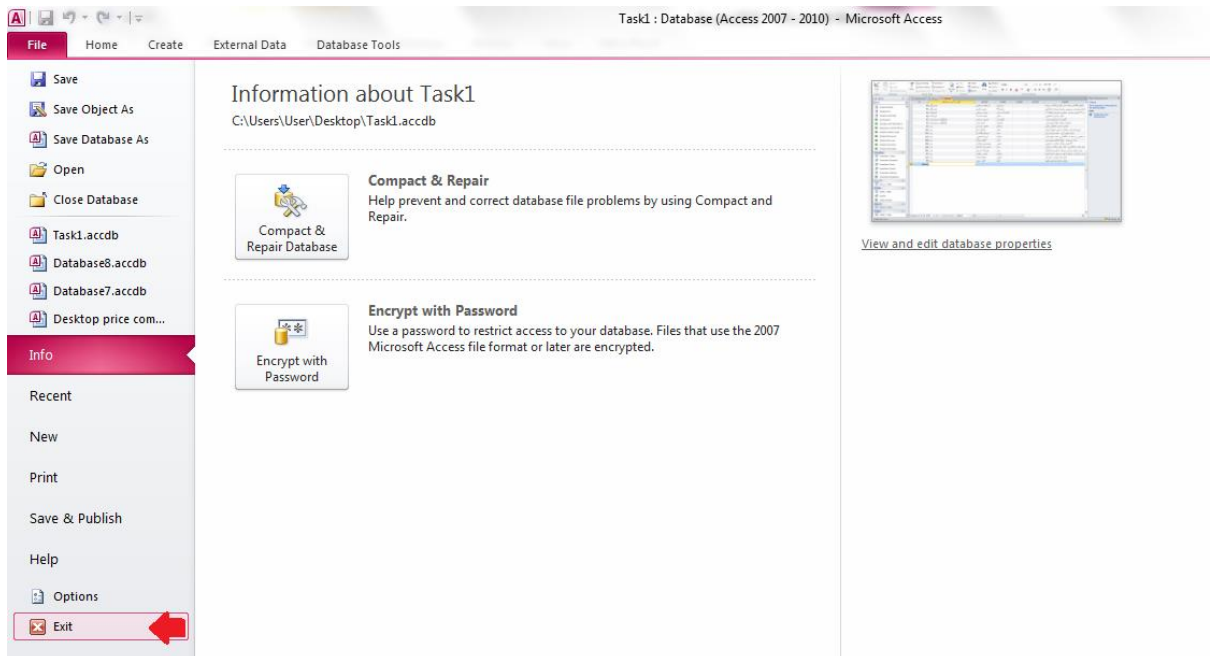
Task1 : Database (Access 2007 - 2010) - Microsoft Access

File
Home
Create
External Data
Database Tools

Save
Save Object As
Save Database As
Open
Close Database
Task1.accdb
Database8.accdb
Database7.accdb
Desktop price com...
Info
Recent
New
Print
Save & Publish
Help
Options
Exit

Information about Task1
C:\Users\User\Desktop\Task1.accdb

Compact & Repair Database

Compact & Repair
Help prevent and correct database file problems by using Compact and Repair.

Encrypt with Password

Encrypt with Password
Use a password to restrict access to your database. Files that use the 2007 Microsoft Access file format or later are encrypted.

View and edit database properties